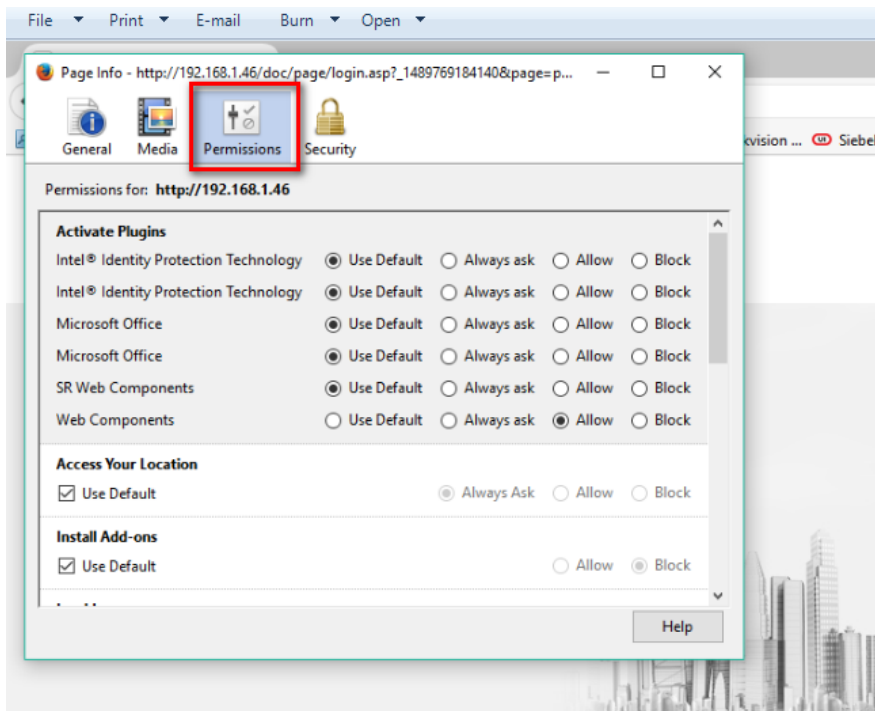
File ▾ Print ▾ E-mail Burn ▾ Open ▾

Page Info - http://192.168.1.46/doc/page/login.asp?_1489769184140&page=p...

kvision ... Siebel

General Media Permissions Security

Permissions for: http://192.168.1.46

Activate Plugins

| | | | | |
|---|---|---|---|---|
| Intel® Identity Protection Technology | Use Default | Always ask | Allow | Block |
| Intel® Identity Protection Technology | Use Default | Always ask | Allow | Block |
| Microsoft Office | Use Default | Always ask | Allow | Block |
| Microsoft Office | Use Default | Always ask | Allow | Block |
| SR Web Components | Use Default | Always ask | Allow | Block |
| Web Components | Use Default | Always ask | Allow | Block |

Access Your Location

Use Default Always Ask Allow Block

Install Add-ons

Use Default Allow Block

Help